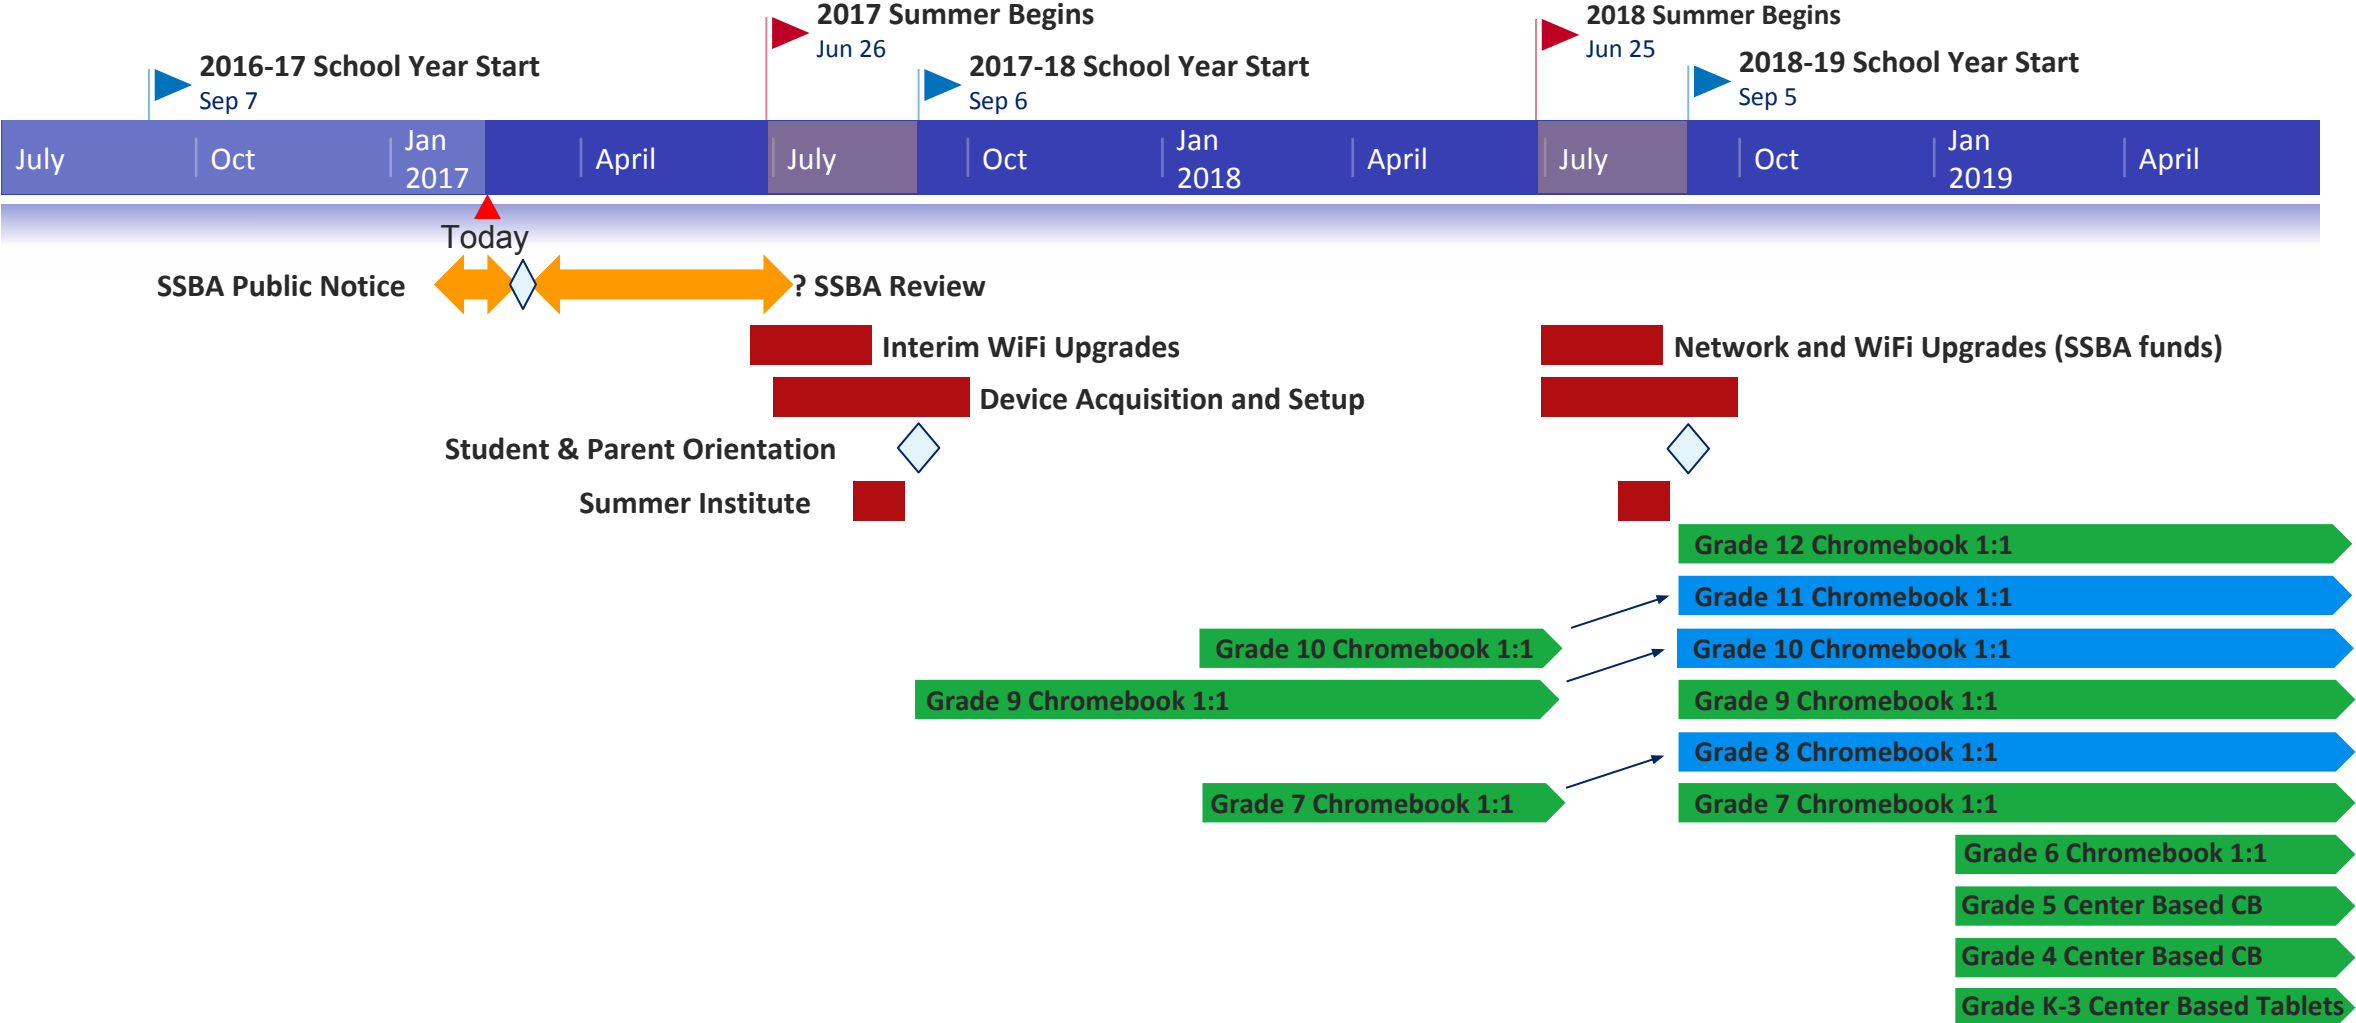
2017 Summer Begins
Jun 26

2018 Summer Begins
Jun 25

2016-17 School Year Start
Sep 7

2017-18 School Year Start
Sep 6

2018-19 School Year Start
Sep 5

July
Oct
Jan 2017
April
July
Oct
Jan 2018
April
July
Oct
Jan 2019
April

Today

SSBA Public Notice
? SSBA Review
Interim WiFi Upgrades
Network and WiFi Upgrades (SSBA funds)
Device Acquisition and Setup
Student & Parent Orientation
Summer Institute

Grade 12 Chromebook 1:1
Grade 11 Chromebook 1:1
Grade 10 Chromebook 1:1
Grade 10 Chromebook 1:1
Grade 9 Chromebook 1:1
Grade 9 Chromebook 1:1
Grade 8 Chromebook 1:1
Grade 7 Chromebook 1:1
Grade 7 Chromebook 1:1
Grade 6 Chromebook 1:1
Grade 5 Center Based CB
Grade 4 Center Based CB
Grade K-3 Center Based Tablets